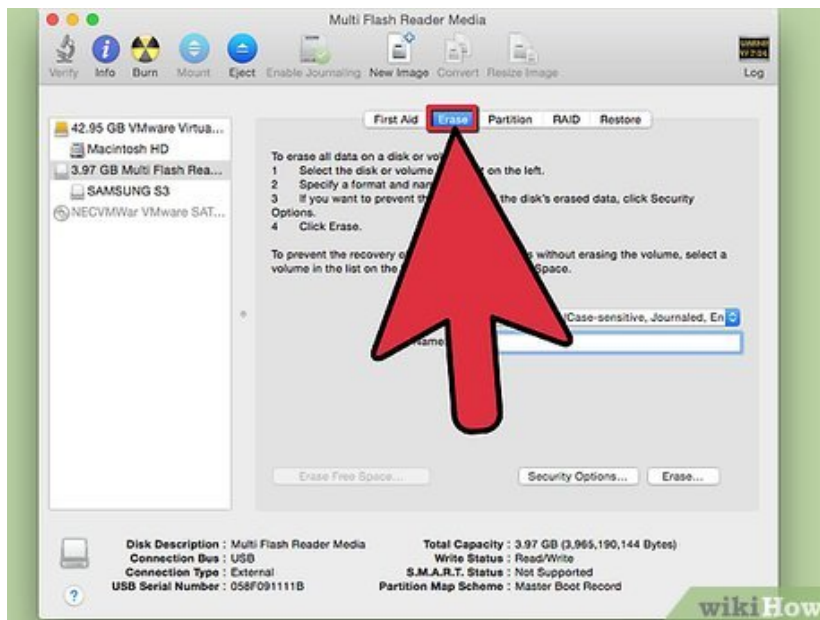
Multi Flash Reader Media

Verify Info Burn Mount Eject Enable Journaling New Image Convert Resize Image Log

42.95 GB VMware Virtua...
Macintosh HD
3.97 GB Multi Flash Rea...
SAMSUNG S3
NECVMWar VMware SAT...

First Aid Erase Partition RAID Restore

To erase all data on a disk or vol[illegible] on the left.
1 Select the disk or volume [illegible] on the left.
2 Specify a format and nam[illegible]
3 If you want to prevent th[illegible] the disk's erased data, click Security Options.
4 Click Erase.

To prevent the recovery o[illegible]s without erasing the volume, select a volume in the list on the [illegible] Space.

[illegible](Case-sensitive, Journaled, En

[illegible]Name

Erase Free Space... Security Options... Erase...

Disk Description : Multi Flash Reader Media
Connection Bus : USB
Connection Type : External
USB Serial Number : 058F091111B

Total Capacity : 3.97 GB (3,965,190,144 Bytes)
Write Status : Read/Write
S.M.A.R.T. Status : Not Supported
Partition Map Scheme : Master Boot Record

?

wikiHow